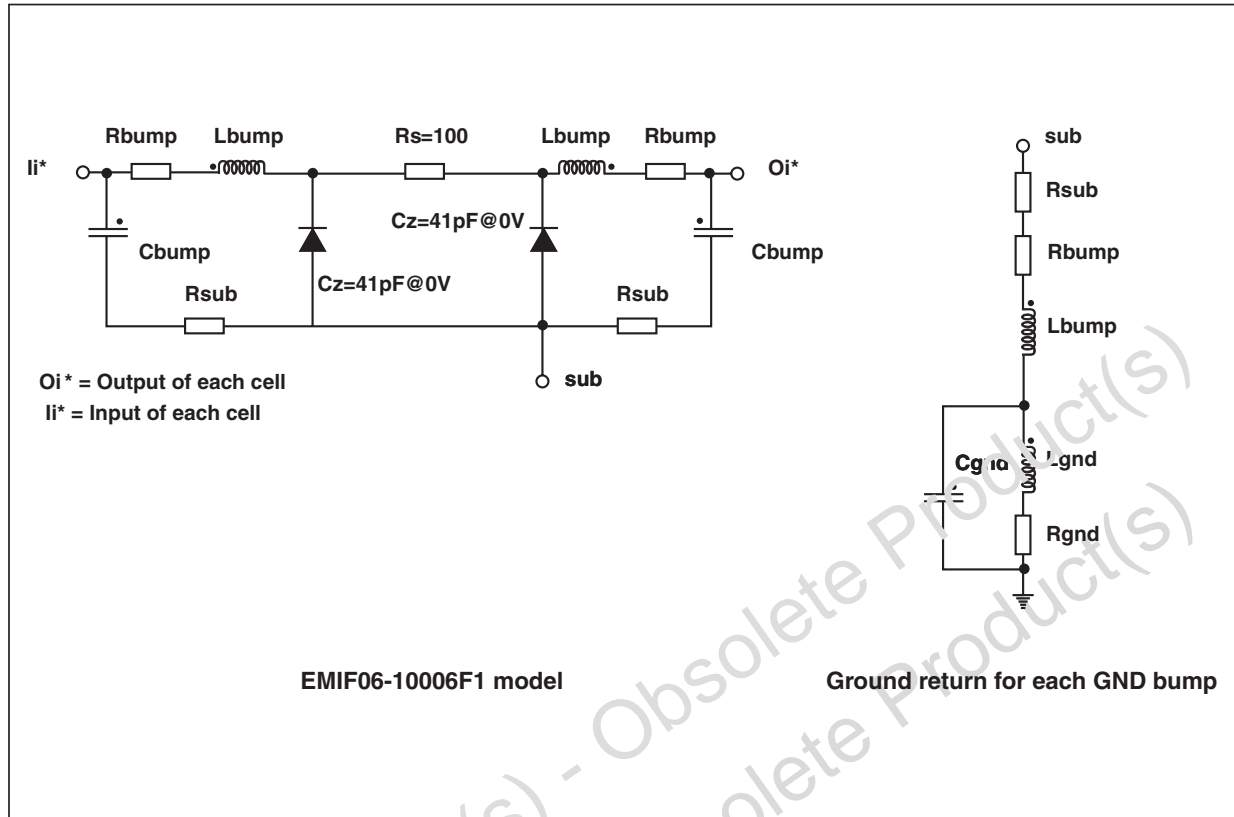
Rbump Lbump Rs=100 Lbump Rbump

Ii*

Oi*

Cz=41pF@0V

Cbump

Cbump

Cz=41pF@0V

Rsub

Rsub

sub

Oi * = Output of each cell
Ii* = Input of each cell

sub

Rsub

Rbump

Lbump

Cgnd

Lgnd

Rgnd

EMIF06-10006F1 model

Ground return for each GND bump

Obsolete Product(s) - Obsolete Product(s)

Obsolete Product(s)